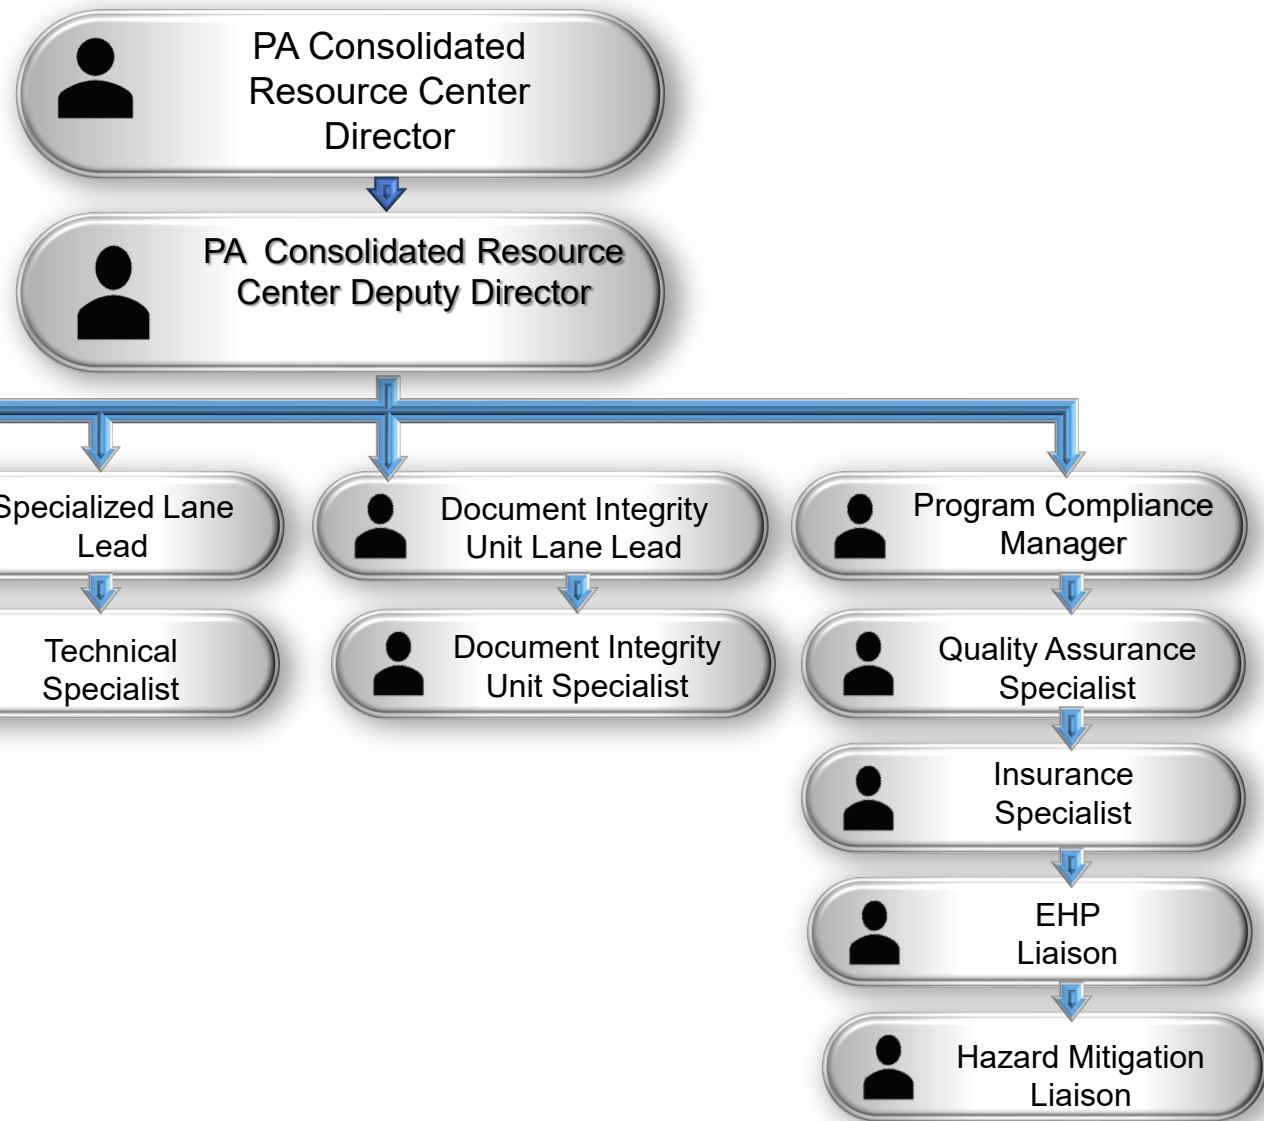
PA Consolidated Resource Center Director

PA Consolidated Resource Center Deputy Director

Specialized Lane Lead

Technical Specialist

Document Integrity Unit Lane Lead

Document Integrity Unit Specialist

Program Compliance Manager

Quality Assurance Specialist

Insurance Specialist

EHP Liaison

Hazard Mitigation Liaison